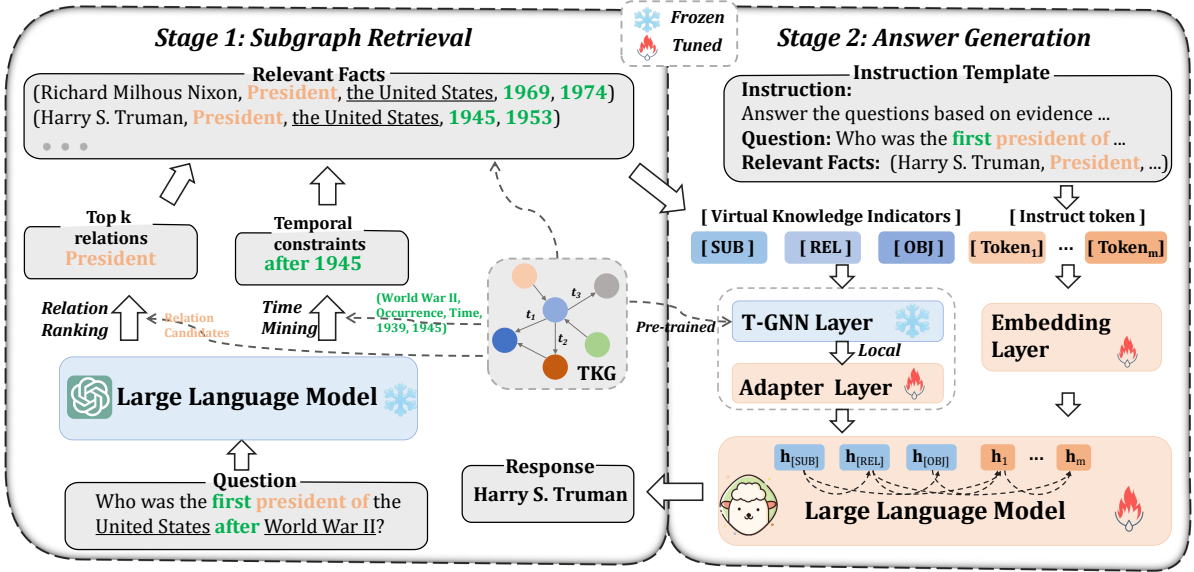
Frozen
Tuned

Stage 1: Subgraph Retrieval

Relevant Facts
(Richard Milhous Nixon, President, the United States, 1969, 1974)
(Harry S. Truman, President, the United States, 1945, 1953)

Top k relations
President

Temporal constraints
after 1945

Relation Ranking

Relation Candidates

Time Mining

(World War II, Occurrence, Time, 1939, 1945)

$t_3$
$t_1$
$t_2$
TKG

Large Language Model

Question
Who was the first president of the United States after World War II?

Stage 2: Answer Generation

Instruction Template
Instruction:
Answer the questions based on evidence ...
Question: Who was the first president of ...
Relevant Facts: (Harry S. Truman, President, ...)

[ Virtual Knowledge Indicators ]
[ SUB ]
[ REL ]
[ OBJ ]

[ Instruct token ]
[ Token$_1$]
...
[ Token$_m$]

Pre-trained

T-GNN Layer
Local
Adapter Layer

Embedding Layer

Response
Harry S. Truman

$h_{[SUB]}$
$h_{[REL]}$
$h_{[OBJ]}$
$h_1$
...
$h_m$

Large Language Model